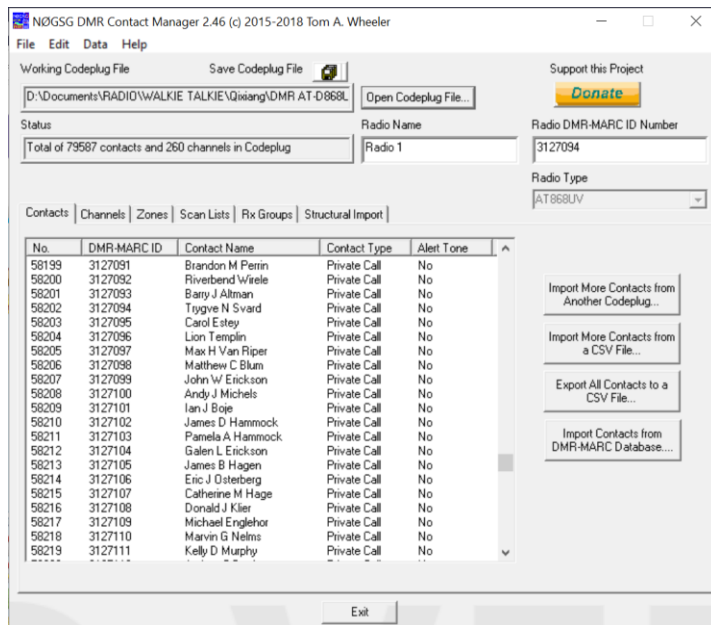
NØGSG DMR Contact Manager 2.46 (c) 2015-2018 Tom A. Wheeler

File Edit Data Help

Working Codeplug File

Save Codeplug File

D:\Documents\RADIO\WALKIE TALKIE\Qixiang\DMR AT-D868L

Open Codeplug File...

Support this Project

Donate

Status

Total of 79587 contacts and 260 channels in Codeplug

Radio Name

Radio 1

Radio DMR-MARC ID Number

3127094

Radio Type

AT868UV

Contacts | Channels | Zones | Scan Lists | Rx Groups | Structural Import

| No. | DMR-MARC ID | Contact Name | Contact Type | Alert Tone |
|---|---|---|---|---|
| 58199 | 3127091 | Brandon M Perrin | Private Call | No |
| 58200 | 3127092 | Riverbend Wirele | Private Call | No |
| 58201 | 3127093 | Barry J Altman | Private Call | No |
| 58202 | 3127094 | Trygve N Svard | Private Call | No |
| 58203 | 3127095 | Carol Estey | Private Call | No |
| 58204 | 3127096 | Lion Templin | Private Call | No |
| 58205 | 3127097 | Max H Van Riper | Private Call | No |
| 58206 | 3127098 | Matthew C Blum | Private Call | No |
| 58207 | 3127099 | John W Erickson | Private Call | No |
| 58208 | 3127100 | Andy J Michels | Private Call | No |
| 58209 | 3127101 | Ian J Boje | Private Call | No |
| 58210 | 3127102 | James D Hammock | Private Call | No |
| 58211 | 3127103 | Pamela A Hammock | Private Call | No |
| 58212 | 3127104 | Galen L Erickson | Private Call | No |
| 58213 | 3127105 | James B Hagen | Private Call | No |
| 58214 | 3127106 | Eric J Osterberg | Private Call | No |
| 58215 | 3127107 | Catherine M Hage | Private Call | No |
| 58216 | 3127108 | Donald J Klier | Private Call | No |
| 58217 | 3127109 | Michael Englehor | Private Call | No |
| 58218 | 3127110 | Marvin G Nelms | Private Call | No |
| 58219 | 3127111 | Kelly D Murphy | Private Call | No |

Import More Contacts from Another Codeplug...

Import More Contacts from a CSV File...

Export All Contacts to a CSV File...

Import Contacts from DMR-MARC Database....

Exit